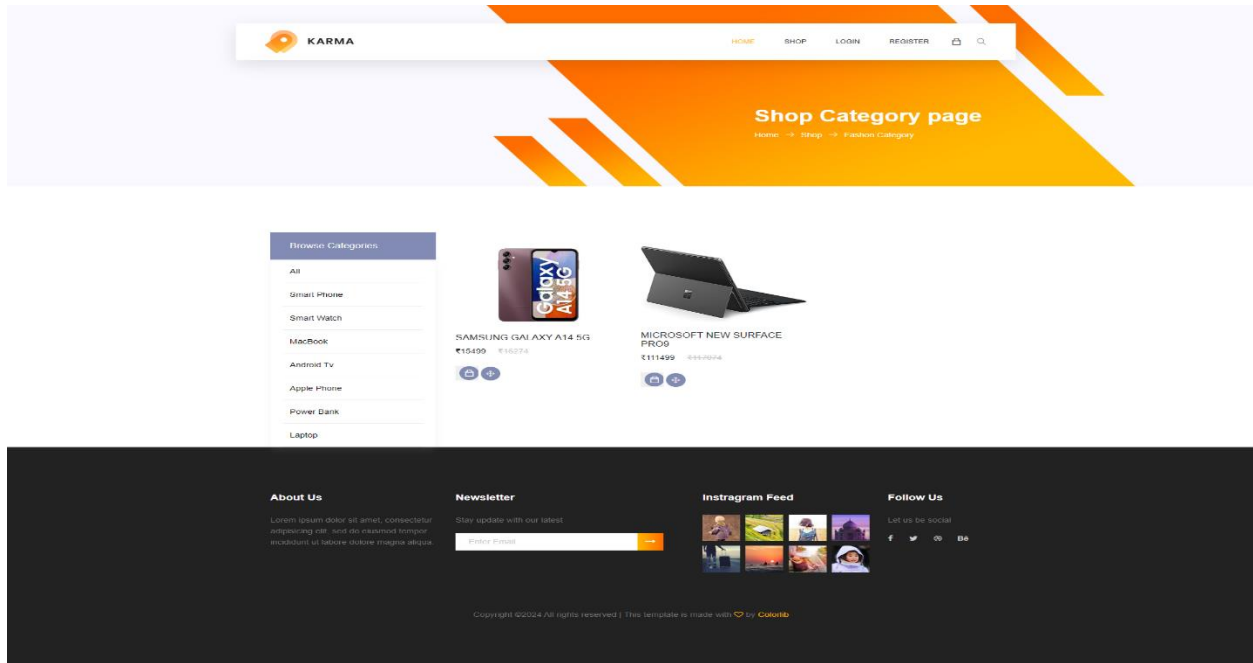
KARMA

HOME SHOP LOGIN REGISTER

Shop Category page

Home → Shop → Fashion Category

Browse Categories

All

Smart Phone

Smart Watch

MacBook

Android Tv

Apple Phone

Power Bank

Laptop

Galaxy A14 5G

SAMSUNG GALAXY A14 5G

₹15499 ₹16274

MICROSOFT NEW SURFACE PRO9

₹111499 ₹117074

About Us

Lorem ipsum dolor sit amet, consectetur adipisicing elit, sed do eiusmod tempor incididunt ut labore dolore magna aliqua.

Newsletter

Stay update with our latest

Enter Email

Instragram Feed

Follow Us

Let us be social

f Bē

Copyright ©2024 All rights reserved | This template is made with ♡ by Colorlib